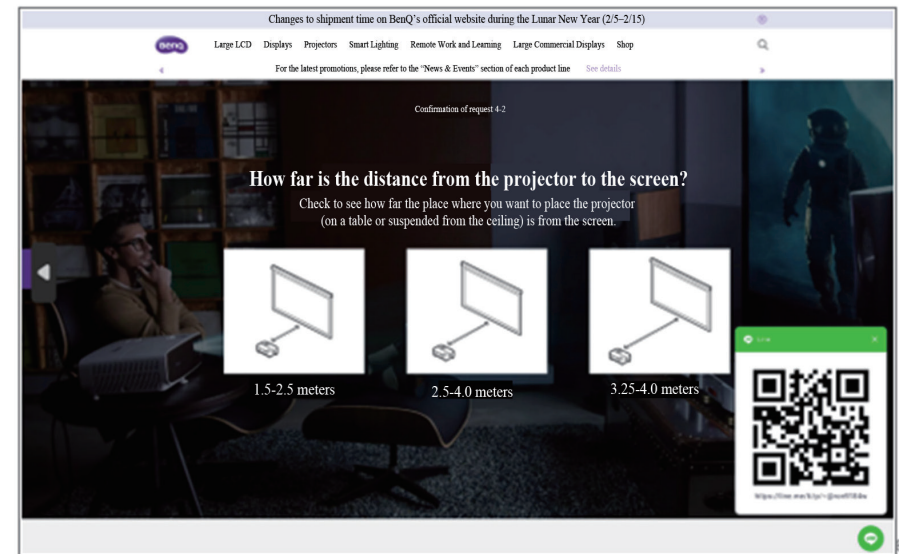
Changes to shipment time on BenQ's official website during the Lunar New Year (2/5–2/15)

BenQ

Large LCD Displays Projectors Smart Lighting Remote Work and Learning Large Commercial Displays Shop

For the latest promotions, please refer to the "News & Events" section of each product line See details

Confirmation of request 4-2

How far is the distance from the projector to the screen?

Check to see how far the place where you want to place the projector (on a table or suspended from the ceiling) is from the screen.

1.5-2.5 meters

2.5-4.0 meters

3.25-4.0 meters

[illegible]

https://line.me/R/ti/p/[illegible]